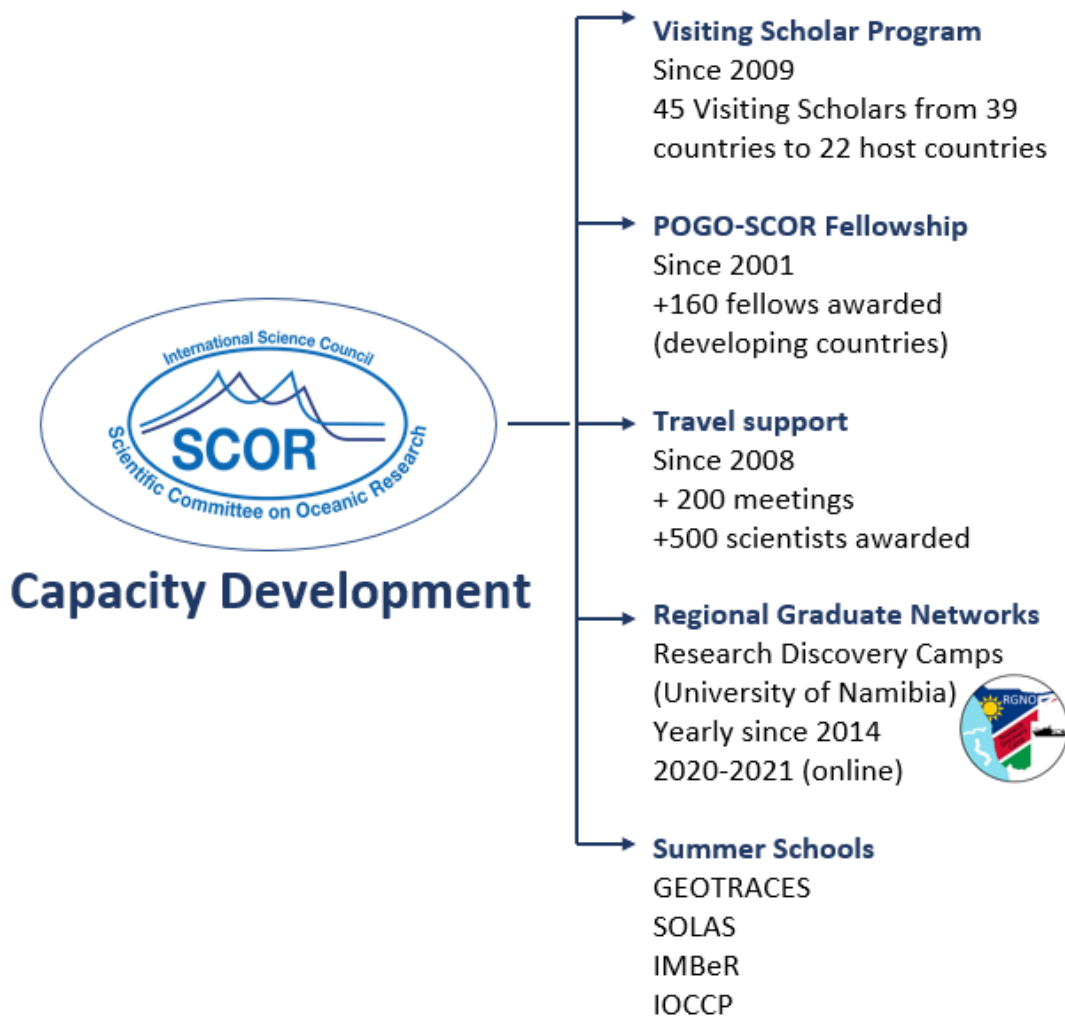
International Science Council
SCOR
Scientific Committee on Oceanic Research

Capacity Development

Visiting Scholar Program
Since 2009
45 Visiting Scholars from 39 countries to 22 host countries

POGO-SCOR Fellowship
Since 2001
+160 fellows awarded (developing countries)

Travel support
Since 2008
+ 200 meetings
+500 scientists awarded

Regional Graduate Networks
Research Discovery Camps (University of Namibia)
Yearly since 2014
2020-2021 (online)

RGNO

Summer Schools
GEOTRACES
SOLAS
IMBeR
IOCCP